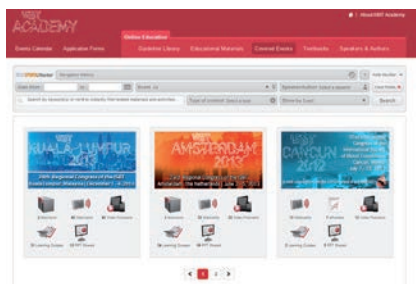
ISBT ACADEMY

About ISBT ACADEMY

Online Education

Events Calendar | Application Forms | Guideline Library | Educational Materials | Concise Events | Textbooks | Speakers & Authors

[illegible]

Search

ISBT KUALA LUMPUR 2013

ISBT AMSTERDAM 2013

ISBT CANCUN 2012

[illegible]

1 2